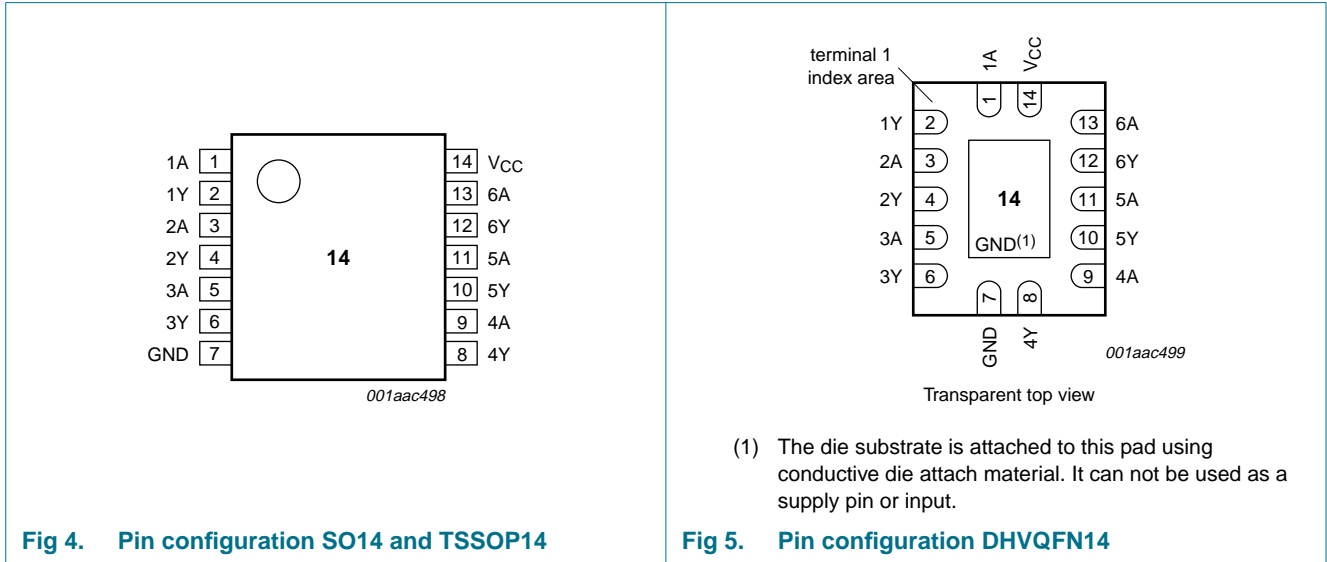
1A 1
1Y 2
2A 3
2Y 4
3A 5
3Y 6
GND 7
14 $V_{CC}$
13 6A
12 6Y
11 5A
10 5Y
9 4A
8 4Y
14
001aac498

Fig 4. Pin configuration SO14 and TSSOP14

terminal 1 index area
1A
$V_{CC}$
1
14
1Y 2
2A 3
2Y 4
3A 5
3Y 6
13 6A
12 6Y
11 5A
10 5Y
9 4A
14
GND$^{(1)}$
7
8
GND
4Y
001aac499

Transparent top view

(1) The die substrate is attached to this pad using conductive die attach material. It can not be used as a supply pin or input.

Fig 5. Pin configuration DHVQFN14